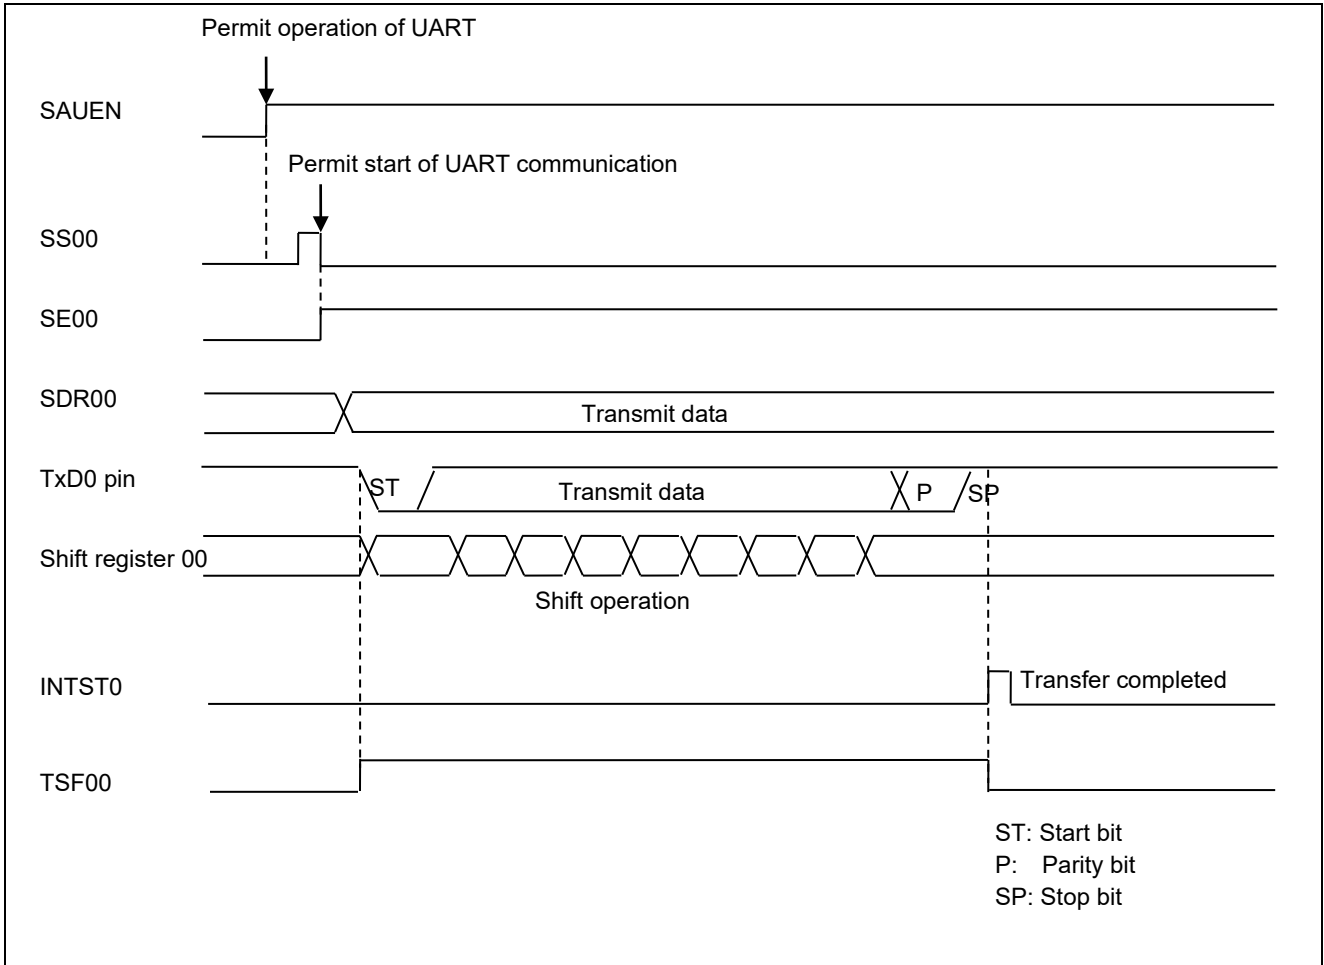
Permit operation of UART

SAUEN

Permit start of UART communication

SS00

SE00

SDR00

Transmit data

TxD0 pin

ST

Transmit data

P

SP

Shift register 00

Shift operation

INTST0

Transfer completed

TSF00

ST: Start bit
P: Parity bit
SP: Stop bit